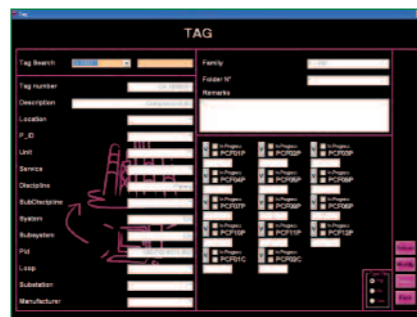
Tag

TAG

Tag Search

Tag number

Description

Location

P_ID

Unit

Service

Discipline

SubDiscipline

System

Subsystem

Pid

Loop

Substation

Manufacturer

Family

Folder N°

Remarks

In Progress
PCF01P

In Progress
PCF02P

In Progress
PCF03P

In Progress
PCF04P

In Progress
PCF05P

In Progress
PCF06P

In Progress
PCF07P

In Progress
PCF08P

In Progress
PCF09P

In Progress
PCF10P

In Progress
PCF11P

In Progress
PCF12P

PCF01C

PCF02C

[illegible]

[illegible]

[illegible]

Exit